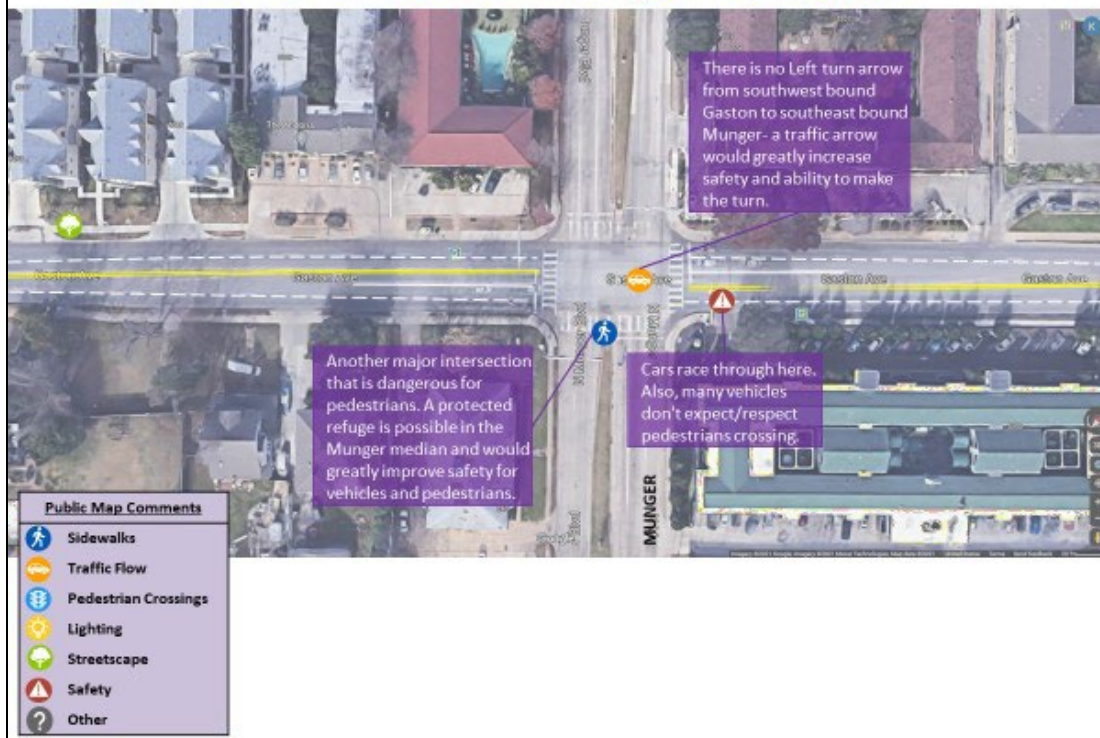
There is no Left turn arrow from southwest bound Gaston to southeast bound Munger- a traffic arrow would greatly increase safety and ability to make the turn.

Gaston Ave

Gaston Ave

Gaston Ave

Gaston Ave

Another major intersection that is dangerous for pedestrians. A protected refuge is possible in the Munger median and would greatly improve safety for vehicles and pedestrians.

Cars race through here. Also, many vehicles don't expect/respect pedestrians crossing.

N Munger Blvd

MUNGER

Public Map Comments

Sidewalks

Traffic Flow

Pedestrian Crossings

Lighting

Streetscape

Safety

Other